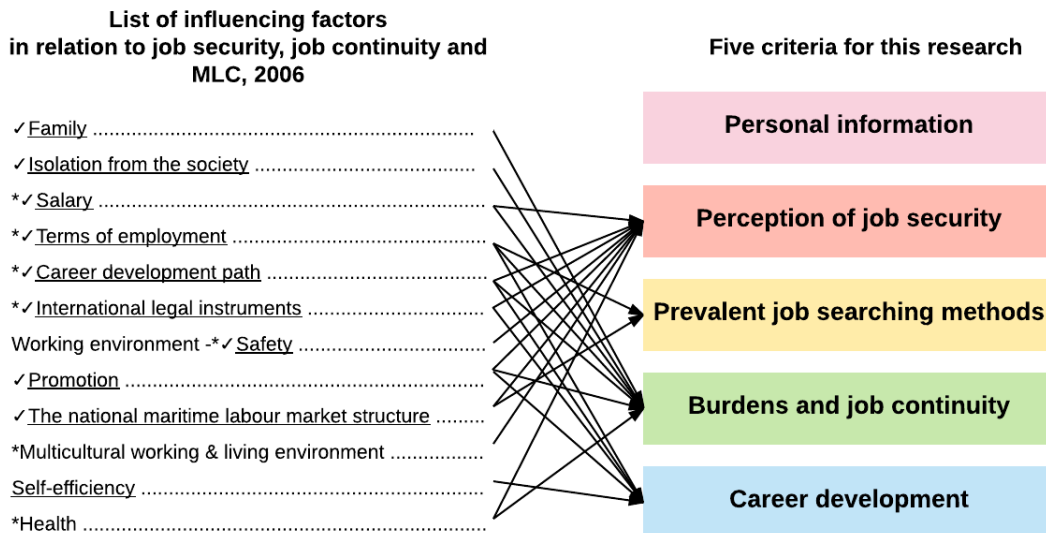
List of influencing factors in relation to job security, job continuity and MLC, 2006

✓Family ..........................................................

✓Isolation from the society ..............................

*✓Salary ..........................................................

*✓Terms of employment ...................................

*✓Career development path ............................

*✓International legal instruments ....................

Working environment -*✓Safety ......................

✓Promotion ....................................................

✓The national maritime labour market structure .........

*Multicultural working & living environment ................

Self-efficiency ...................................................

*Health ..........................................................

Five criteria for this research

Personal information

Perception of job security

Prevalent job searching methods

Burdens and job continuity

Career development